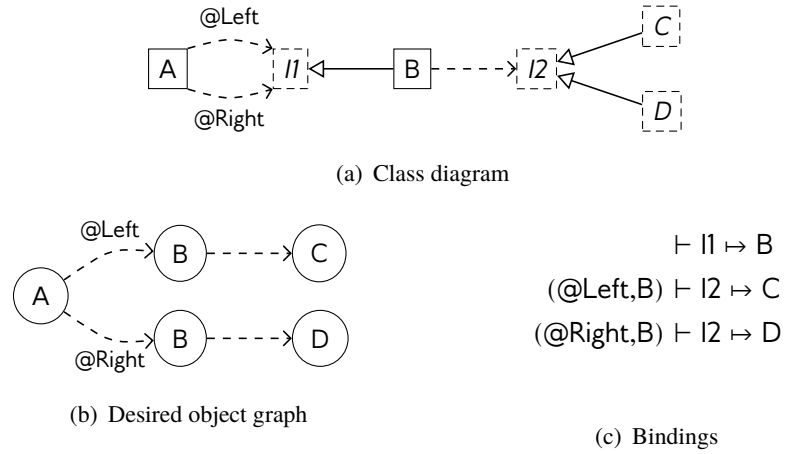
@Left

A

I1

B

I2

C

D

@Right

(a) Class diagram

@Left

B

C

A

B

D

@Right

(b) Desired object graph

$\vdash$ I1 $\mapsto$ B

(@Left,B) $\vdash$ I2 $\mapsto$ C

(@Right,B) $\vdash$ I2 $\mapsto$ D

(c) Bindings